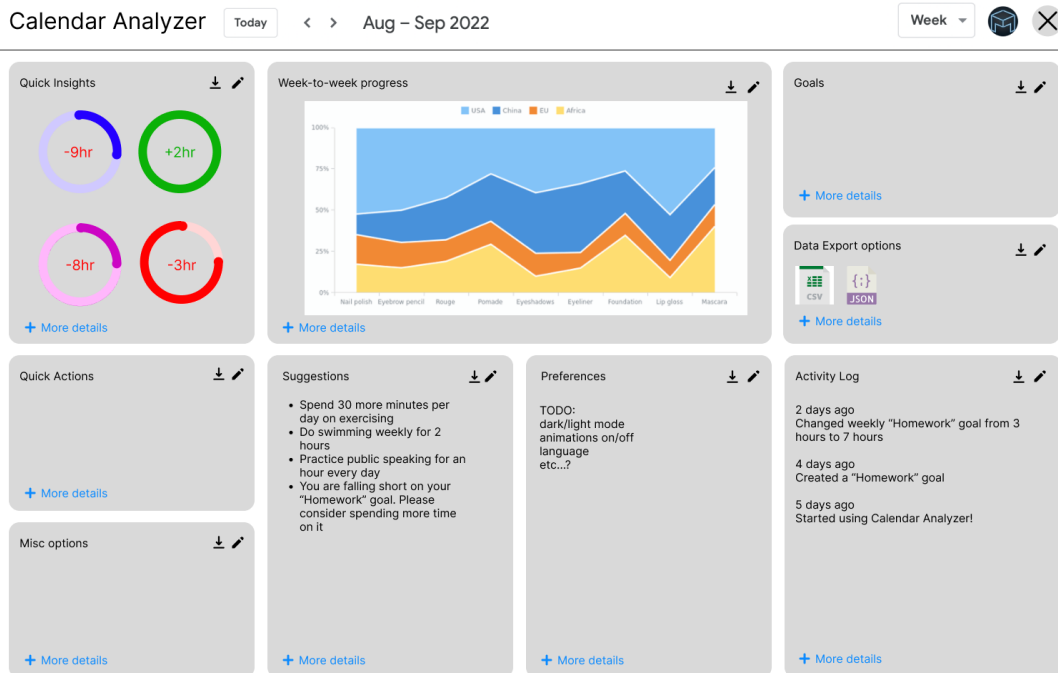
Calendar Analyzer Today < > Aug – Sep 2022 Week

Quick Insights

-9hr
+2hr
-8hr
-3hr

+ More details

Week-to-week progress

USA China EU Africa

100%
75%
50%
25%
0%

Nail polish Eyebrow pencil Rouge Pomade Eyeshadows Eyeliner Foundation Lip gloss Mascara

+ More details

Goals

+ More details

Data Export options

CSV
{;}
JSON

+ More details

Quick Actions

+ More details

Misc options

+ More details

Suggestions

- Spend 30 more minutes per day on exercising
- Do swimming weekly for 2 hours
- Practice public speaking for an hour every day
- You are falling short on your "Homework" goal. Please consider spending more time on it

+ More details

Preferences

TODO:
dark/light mode
animations on/off
language
etc...?

+ More details

Activity Log

2 days ago
Changed weekly "Homework" goal from 3 hours to 7 hours

4 days ago
Created a "Homework" goal

5 days ago
Started using Calendar Analyzer!

+ More details